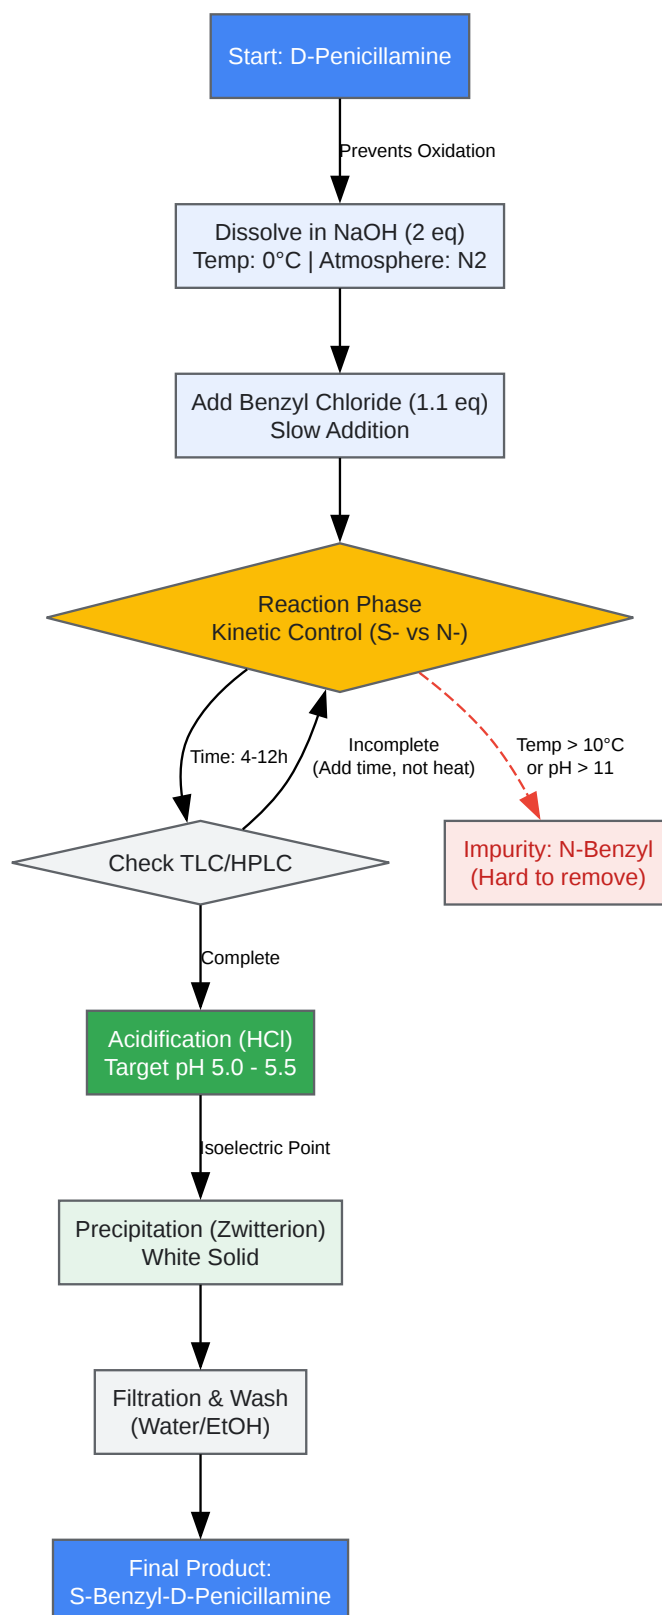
Start: D-Penicillamine

Prevents Oxidation

Dissolve in NaOH (2 eq)
Temp: 0°C | Atmosphere: N2

Add Benzyl Chloride (1.1 eq)
Slow Addition

Reaction Phase
Kinetic Control (S- vs N-)

Time: 4-12h

Incomplete
(Add time, not heat)

Temp > 10°C
or pH > 11

Impurity: N-Benzyl
(Hard to remove)

Check TLC/HPLC

Complete

Acidification (HCl)
Target pH 5.0 - 5.5

Isoelectric Point

Precipitation (Zwitterion)
White Solid

Filtration & Wash
(Water/EtOH)

Final Product:
S-Benzyl-D-Penicillamine